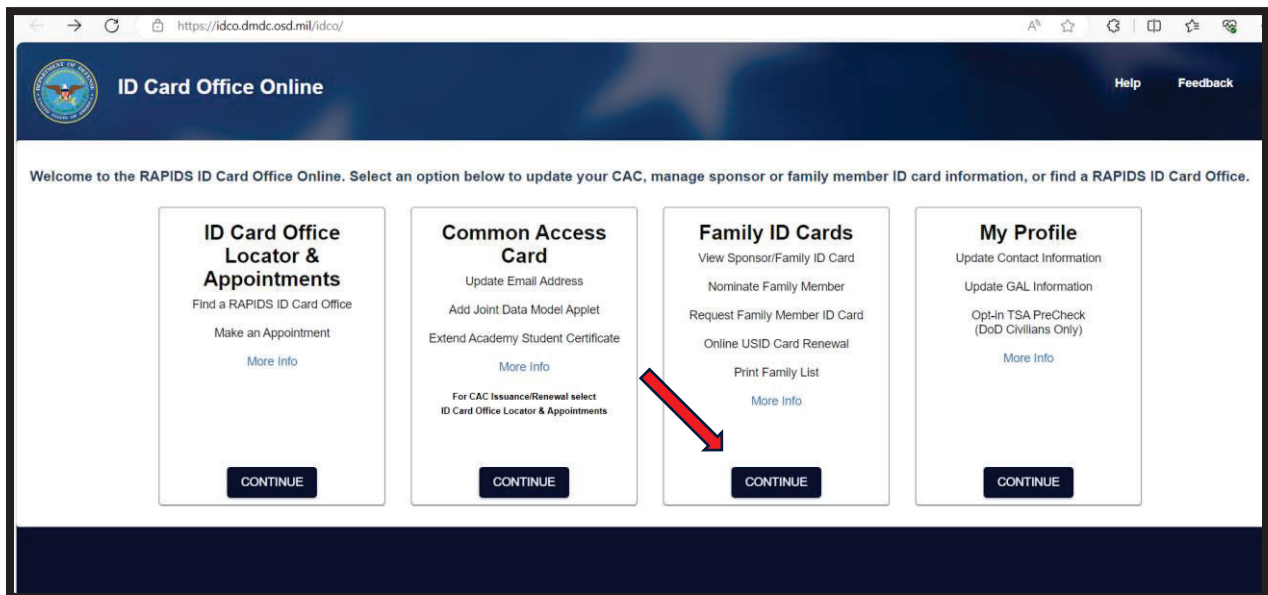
https://idco.dmdc.osd.mil/idco/

ID Card Office Online

Help Feedback

Welcome to the RAPIDS ID Card Office Online. Select an option below to update your CAC, manage sponsor or family member ID card information, or find a RAPIDS ID Card Office.

ID Card Office Locator & Appointments

Find a RAPIDS ID Card Office

Make an Appointment

More Info

CONTINUE

Common Access Card

Update Email Address

Add Joint Data Model Applet

Extend Academy Student Certificate

More Info

For CAC Issuance/Renewal select ID Card Office Locator & Appointments

CONTINUE

Family ID Cards

View Sponsor/Family ID Card

Nominate Family Member

Request Family Member ID Card

Online USID Card Renewal

Print Family List

More Info

CONTINUE

My Profile

Update Contact Information

Update GAL Information

Opt-in TSA PreCheck (DoD Civilians Only)

More Info

CONTINUE